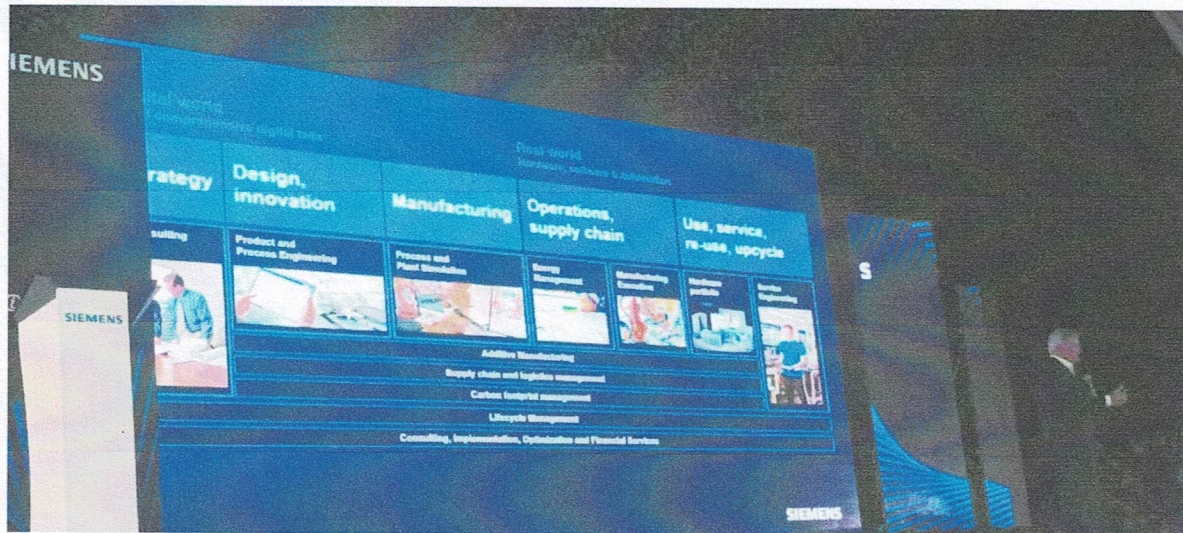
IEMENS

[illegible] world
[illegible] digital twin

Real world
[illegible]

rategy

Design, innovation

Manufacturing

Operations, supply chain

Use, service, re-use, upcycle

sulting

Product and Process Engineering

Process and Plant Simulation

Energy Management

Manufacturing Execution

Hardware products

Service Engineering

Additive Manufacturing

Supply chain and logistics management

Carbon footprint management

Lifecycle Management

Consulting, Implementation, Optimization and Financial Services

SIEMENS

SIEMENS

S